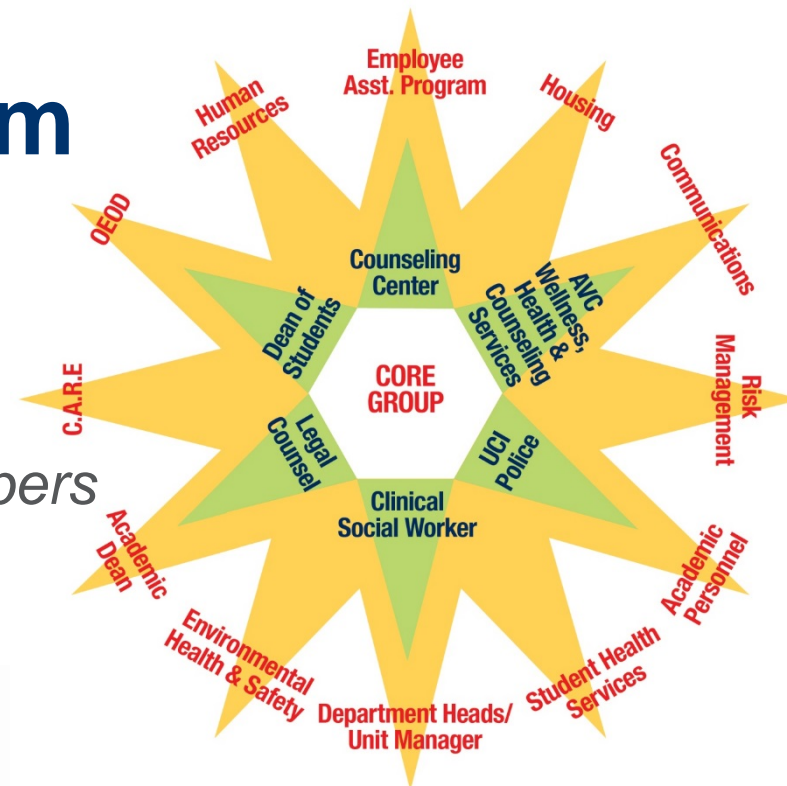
m

bers

Employee Asst. Program

Housing

Communications

Risk Management

Academic Personnel

Student Health Services

Department Heads/ Unit Manager

Environmental Health & Safety

Academic Dean

C.A.R.E

OEOD

Human Resources

Counseling Center

AVC Wellness, Health & Counseling Services

UCI Police

Clinical Social Worker

Legal Counsel

Dean of Students

CORE GROUP